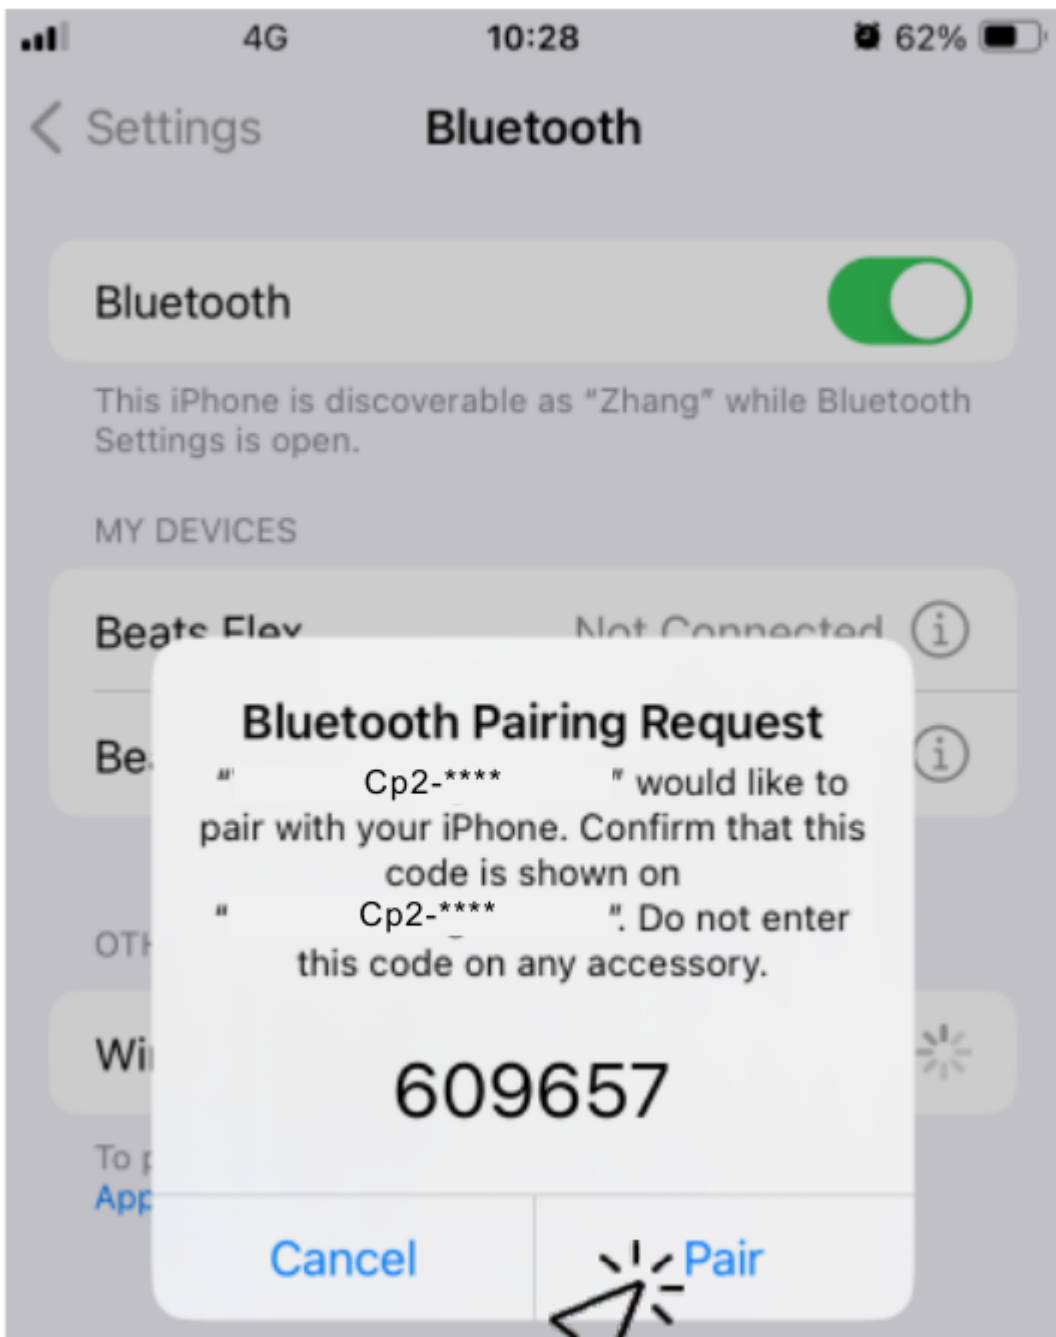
4G 10:28 62%

< Settings Bluetooth

Bluetooth

This iPhone is discoverable as "Zhang" while Bluetooth Settings is open.

MY DEVICES

Beats Flex Not Connected

Be

OTH

Wi

To p

App

Bluetooth Pairing Request

" Cp2-**** " would like to pair with your iPhone. Confirm that this code is shown on " Cp2-**** ". Do not enter this code on any accessory.

609657

Cancel Pair